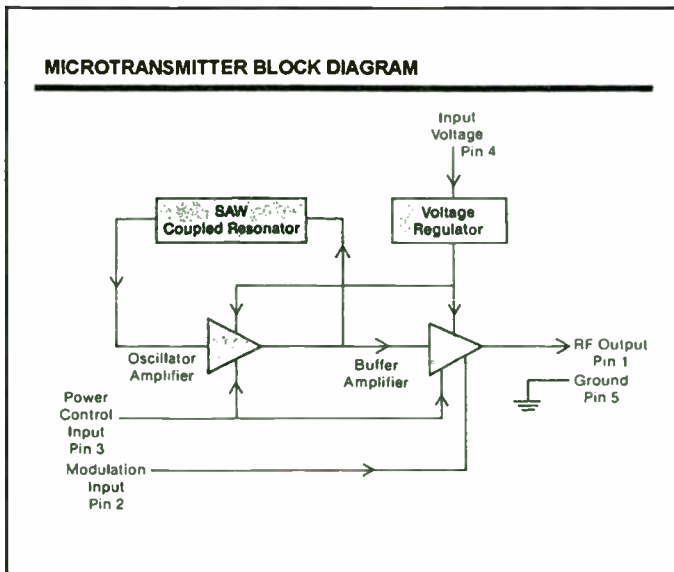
MICROTRANSMITTER BLOCK DIAGRAM

Input
Voltage
Pin 4

SAW
Coupled Resonator

Voltage
Regulator

Oscillator
Amplifier

Buffer
Amplifier

RF Output
Pin 1

Ground
Pin 5

Power
Control
Input
Pin 3

Modulation
Input
Pin 2